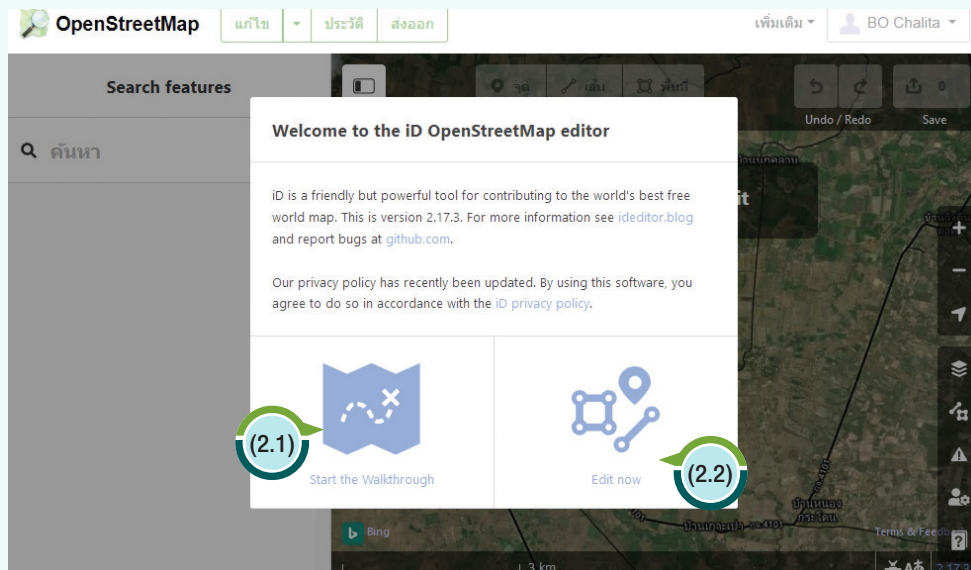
OpenStreetMap
แก้ไข
ประวัติ
ส่งออก
เพิ่มเติม
BO Chalita

Search features
ค้นหา

จุด
เส้น
พื้นที่
Undo / Redo
0
Save

Welcome to the iD OpenStreetMap editor

iD is a friendly but powerful tool for contributing to the world's best free world map. This is version 2.17.3. For more information see ideditor.blog and report bugs at github.com.

Our privacy policy has recently been updated. By using this software, you agree to do so in accordance with the iD privacy policy.

(2.1)
Start the Walkthrough

(2.2)
Edit now

Bing
Terms & Feedback
3 km
2.17.3